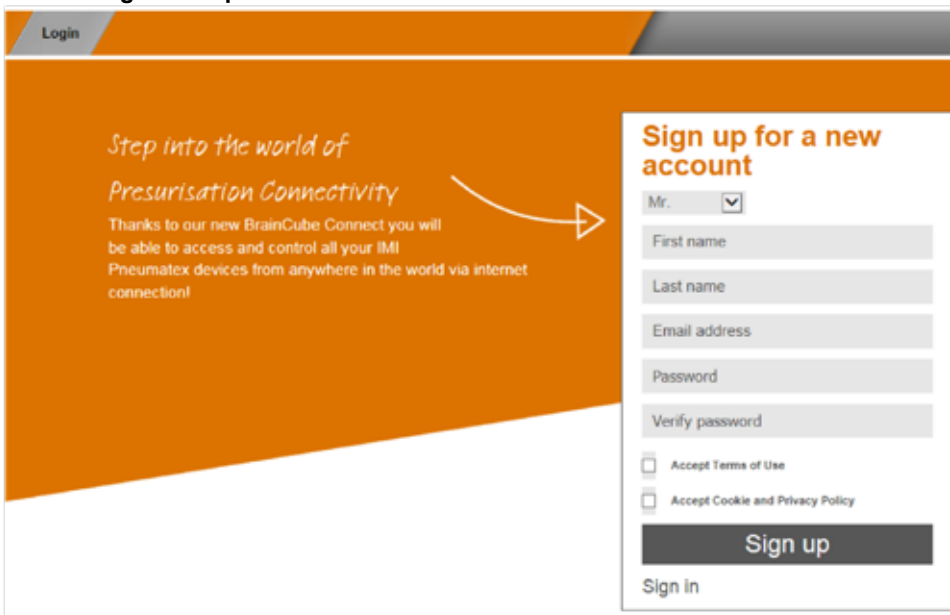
Login

Step into the world of Presurisation Connectivity

Thanks to our new BrainCube Connect you will be able to access and control all your IMI Pneumatex devices from anywhere in the world via internet connection!

Sign up for a new account

Mr.

First name

Last name

Email address

Password

Verify password

Accept Terms of Use

Accept Cookie and Privacy Policy

Sign up

Sign in